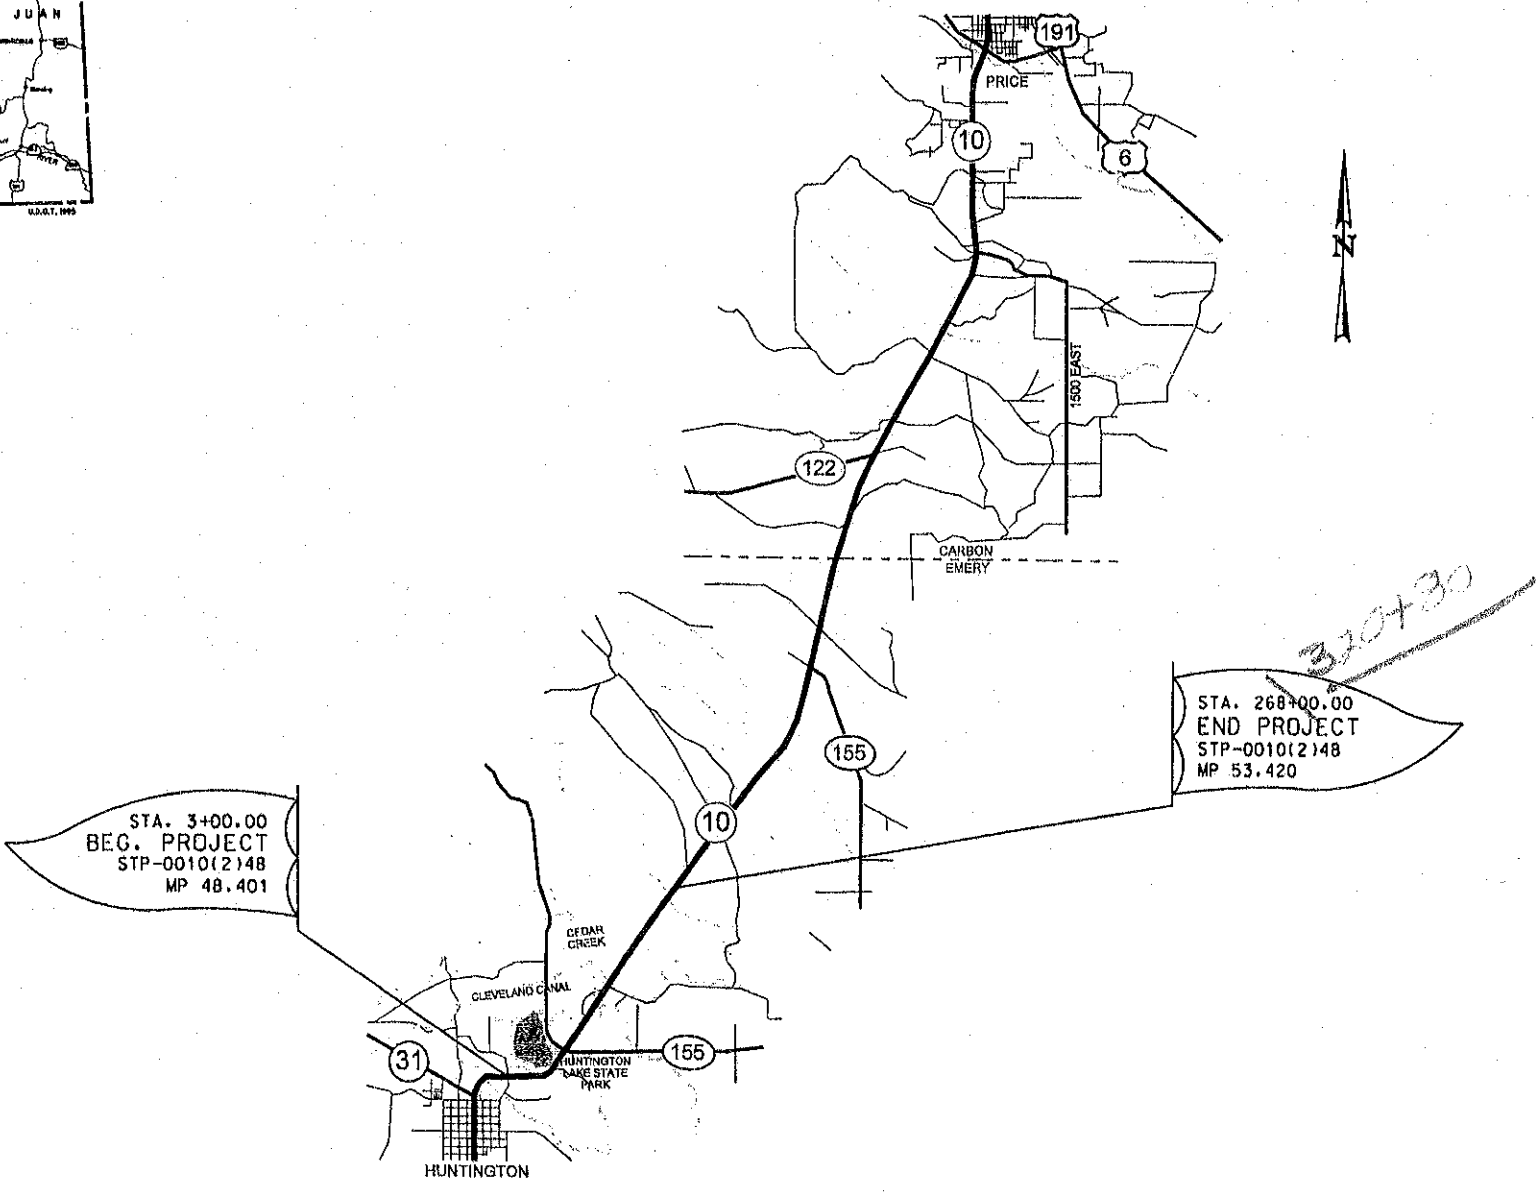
JUAN

U.D.O.T. 1995

191

PRICE

10

6

N

1500 EAST

122

CARBON
EMERY

320+30

STA. 268+00.00
END PROJECT
STP-0010(2)48
MP 53.420

155

10

STA. 3+00.00
BEG. PROJECT
STP-0010(2)48
MP 48.401

CEDAR
CREEK

CLEVELAND CANAL

31

155

HUNTINGTON
LAKE STATE
PARK

HUNTINGTON